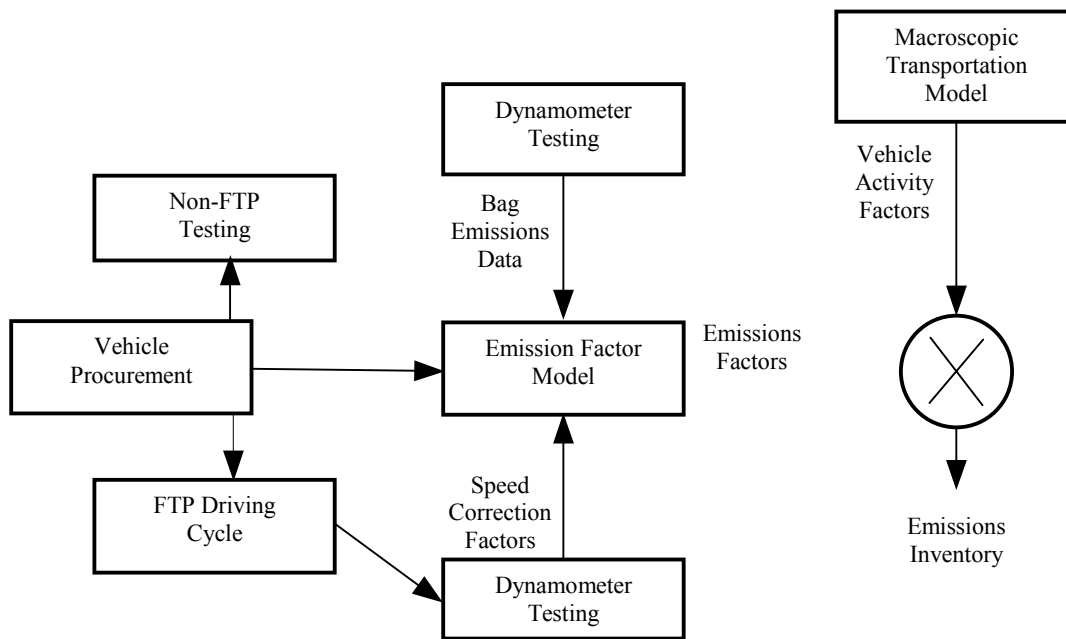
Macroscopic Transportation Model

Dynamometer Testing

Vehicle Activity Factors

Non-FTP Testing

Bag Emissions Data

Vehicle Procurement

Emission Factor Model

Emissions Factors

FTP Driving Cycle

Speed Correction Factors

Emissions Inventory

Dynamometer Testing